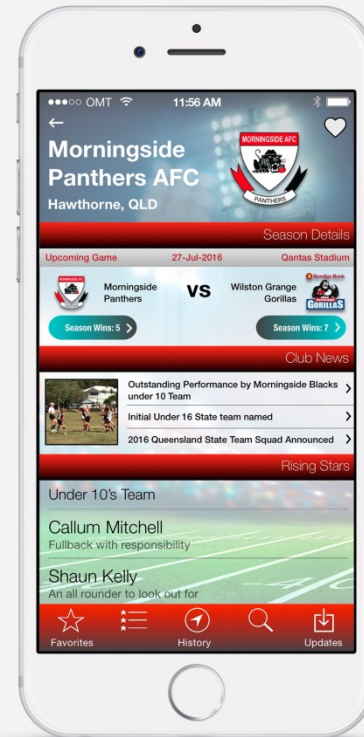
●●●○○ OMT 11:56 AM

Morningside Panthers AFC
Hawthorne, QLD

MORNINGSIDE AFC
PANTHERS

Season Details

Upcoming Game 27-Jul-2016 Qantas Stadium

Morningside Panthers VS Wilston Grange Gorillas

Bendigo Bank
GORILLAS

Season Wins: 5 Season Wins: 7

Club News

Outstanding Performance by Morningside Blacks under 10 Team
Initial Under 16 State team named
2016 Queensland State Team Squad Announced

Rising Stars

Under 10's Team

Callum Mitchell
Fullback with responsibility

Shaun Kelly
An all rounder to look out for

Favorites History Updates